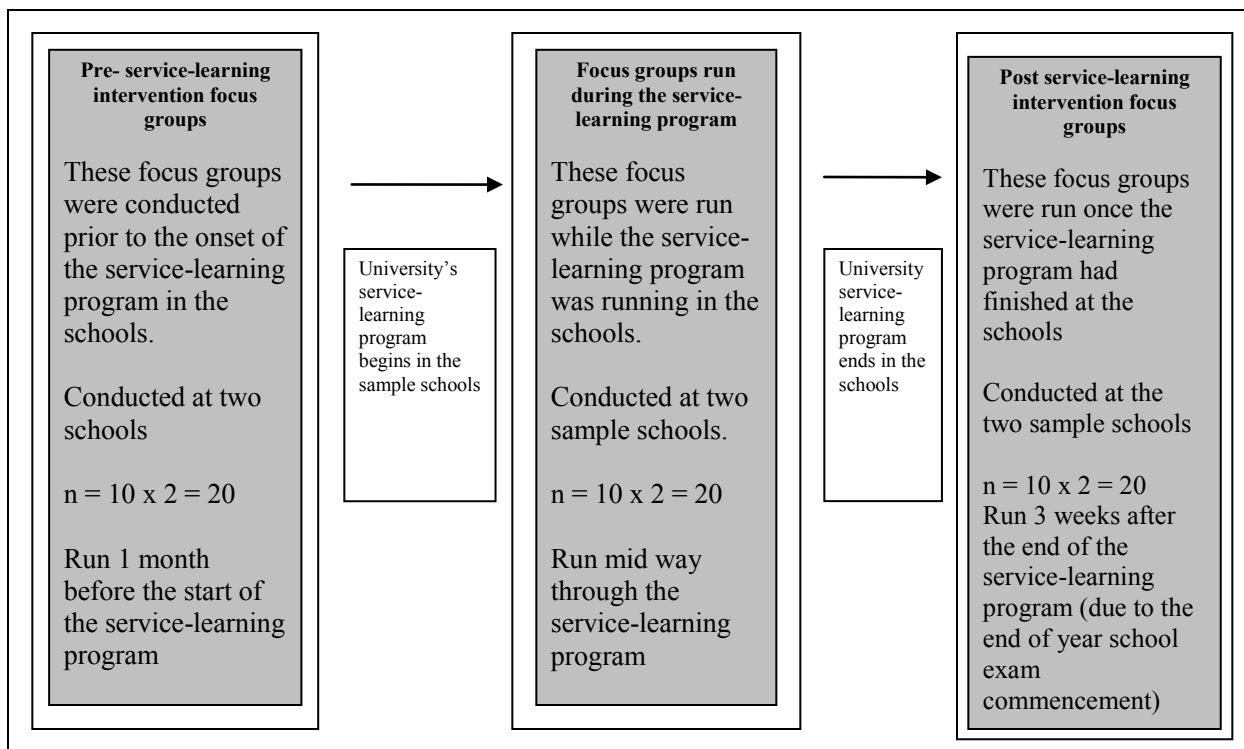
Pre- service-learning intervention focus groups

These focus groups were conducted prior to the onset of the service-learning program in the schools.

Conducted at two schools

n = 10 x 2 = 20

Run 1 month before the start of the service-learning program

University's service-learning program begins in the sample schools

Focus groups run during the service-learning program

These focus groups were run while the service-learning program was running in the schools.

Conducted at two sample schools.

n = 10 x 2 = 20

Run mid way through the service-learning program

University service-learning program ends in the schools

Post service-learning intervention focus groups

These focus groups were run once the service-learning program had finished at the schools

Conducted at the two sample schools

n = 10 x 2 = 20
Run 3 weeks after the end of the service-learning program (due to the end of year school exam commencement)